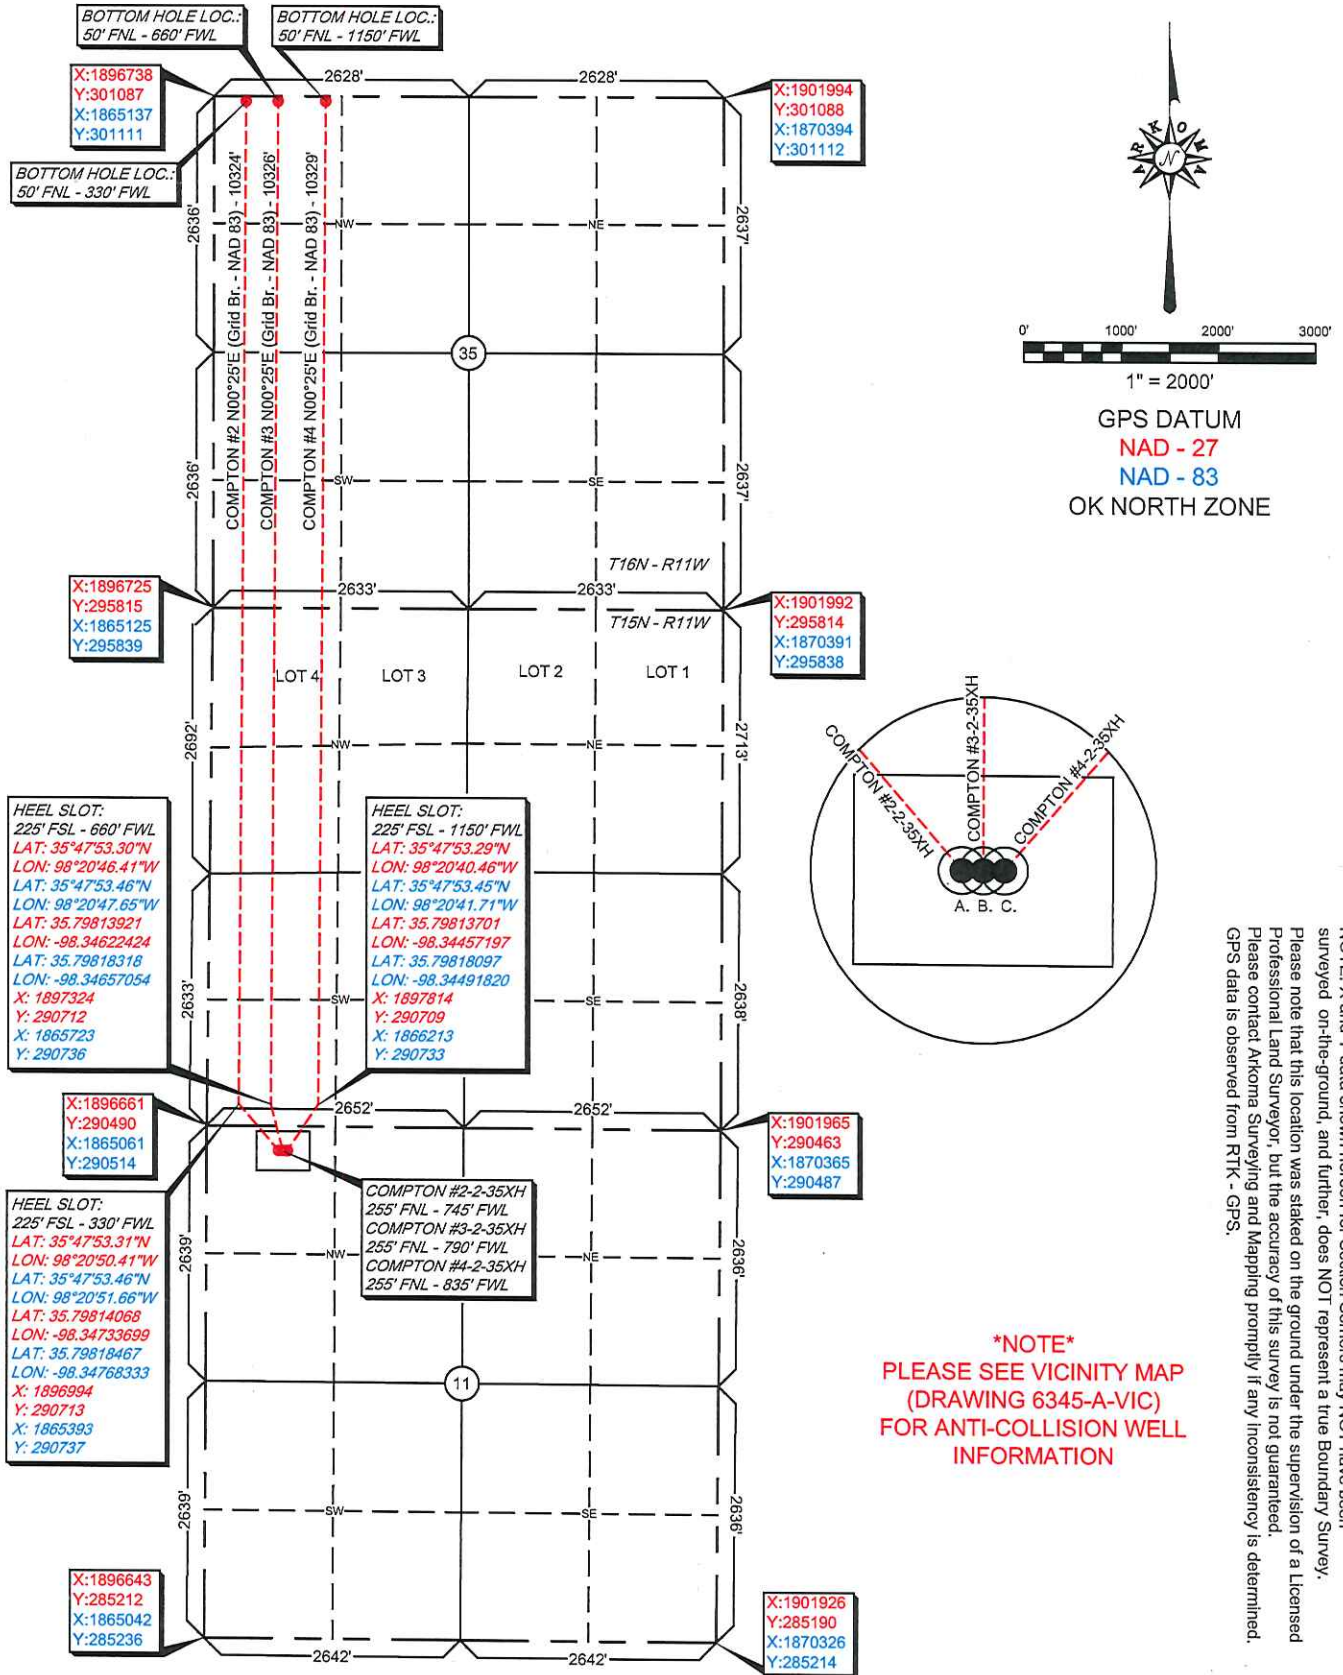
BOTTOM HOLE LOC.:
50' FNL - 660' FWL

BOTTOM HOLE LOC.:
50' FNL - 1150' FWL

X:1896738
Y:301087
X:1865137
Y:301111

BOTTOM HOLE LOC.:
50' FNL - 330' FWL

2628'
2628'

X:1901994
Y:301088
X:1870394
Y:301112

ARKOMA
N

0' 1000' 2000' 3000'
1" = 2000'

GPS DATUM
NAD - 27
NAD - 83
OK NORTH ZONE

COMPTON #2 N00°25'E (Grid Br. - NAD 83) - 10324'
COMPTON #3 N00°25'E (Grid Br. - NAD 83) - 10326'
COMPTON #4 N00°25'E (Grid Br. - NAD 83) - 10329'

2636'
NW
NE
2637'
35
2636'
SW
SE
2637'

T16N - R11W
T15N - R11W

X:1896725
Y:295815
X:1865125
Y:295839

2633'
2633'

X:1901992
Y:295814
X:1870391
Y:295838

LOT 4
LOT 3
LOT 2
LOT 1

2692'
NW
NE
2713'

COMPTON #2-2-35XH
COMPTON #3-2-35XH
COMPTON #4-2-35XH
A. B. C.

HEEL SLOT:
225' FSL - 660' FWL
LAT: 35°47'53.30"N
LON: 98°20'46.41"W
LAT: 35°47'53.46"N
LON: 98°20'47.65"W
LAT: 35.79813921
LON: -98.34622424
LAT: 35.79818318
LON: -98.34657054
X: 1897324
Y: 290712
X: 1865723
Y: 290736

HEEL SLOT:
225' FSL - 1150' FWL
LAT: 35°47'53.29"N
LON: 98°20'40.46"W
LAT: 35°47'53.45"N
LON: 98°20'41.71"W
LAT: 35.79813701
LON: -98.34457197
LAT: 35.79818097
LON: -98.34491820
X: 1897814
Y: 290709
X: 1866213
Y: 290733

2633'
SW
SE
2638'

X:1896661
Y:290490
X:1865061
Y:290514

2652'
2652'

X:1901965
Y:290463
X:1870365
Y:290487

HEEL SLOT:
225' FSL - 330' FWL
LAT: 35°47'53.31"N
LON: 98°20'50.41"W
LAT: 35°47'53.46"N
LON: 98°20'51.66"W
LAT: 35.79814068
LON: -98.34733699
LAT: 35.79818467
LON: -98.34768333
X: 1896994
Y: 290713
X: 1865393
Y: 290737

COMPTON #2-2-35XH
255' FNL - 745' FWL
COMPTON #3-2-35XH
255' FNL - 790' FWL
COMPTON #4-2-35XH
255' FNL - 835' FWL

2639'
NW
NE
2636'
11
2639'
SW
SE
2636'

*NOTE*
PLEASE SEE VICINITY MAP
(DRAWING 6345-A-VIC)
FOR ANTI-COLLISION WELL
INFORMATION

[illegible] surveyed on-the-ground, and further, does NOT represent a true Boundary Survey.
Please note that this location was staked on the ground under the supervision of a Licensed Professional Land Surveyor, but the accuracy of this survey is not guaranteed.
Please contact Arkoma Surveying and Mapping promptly if any inconsistency is determined.
GPS data is observed from RTK - GPS.

X:1896643
Y:285212
X:1865042
Y:285236

2642'
2642'

X:1901926
Y:285190
X:1870326
Y:285214